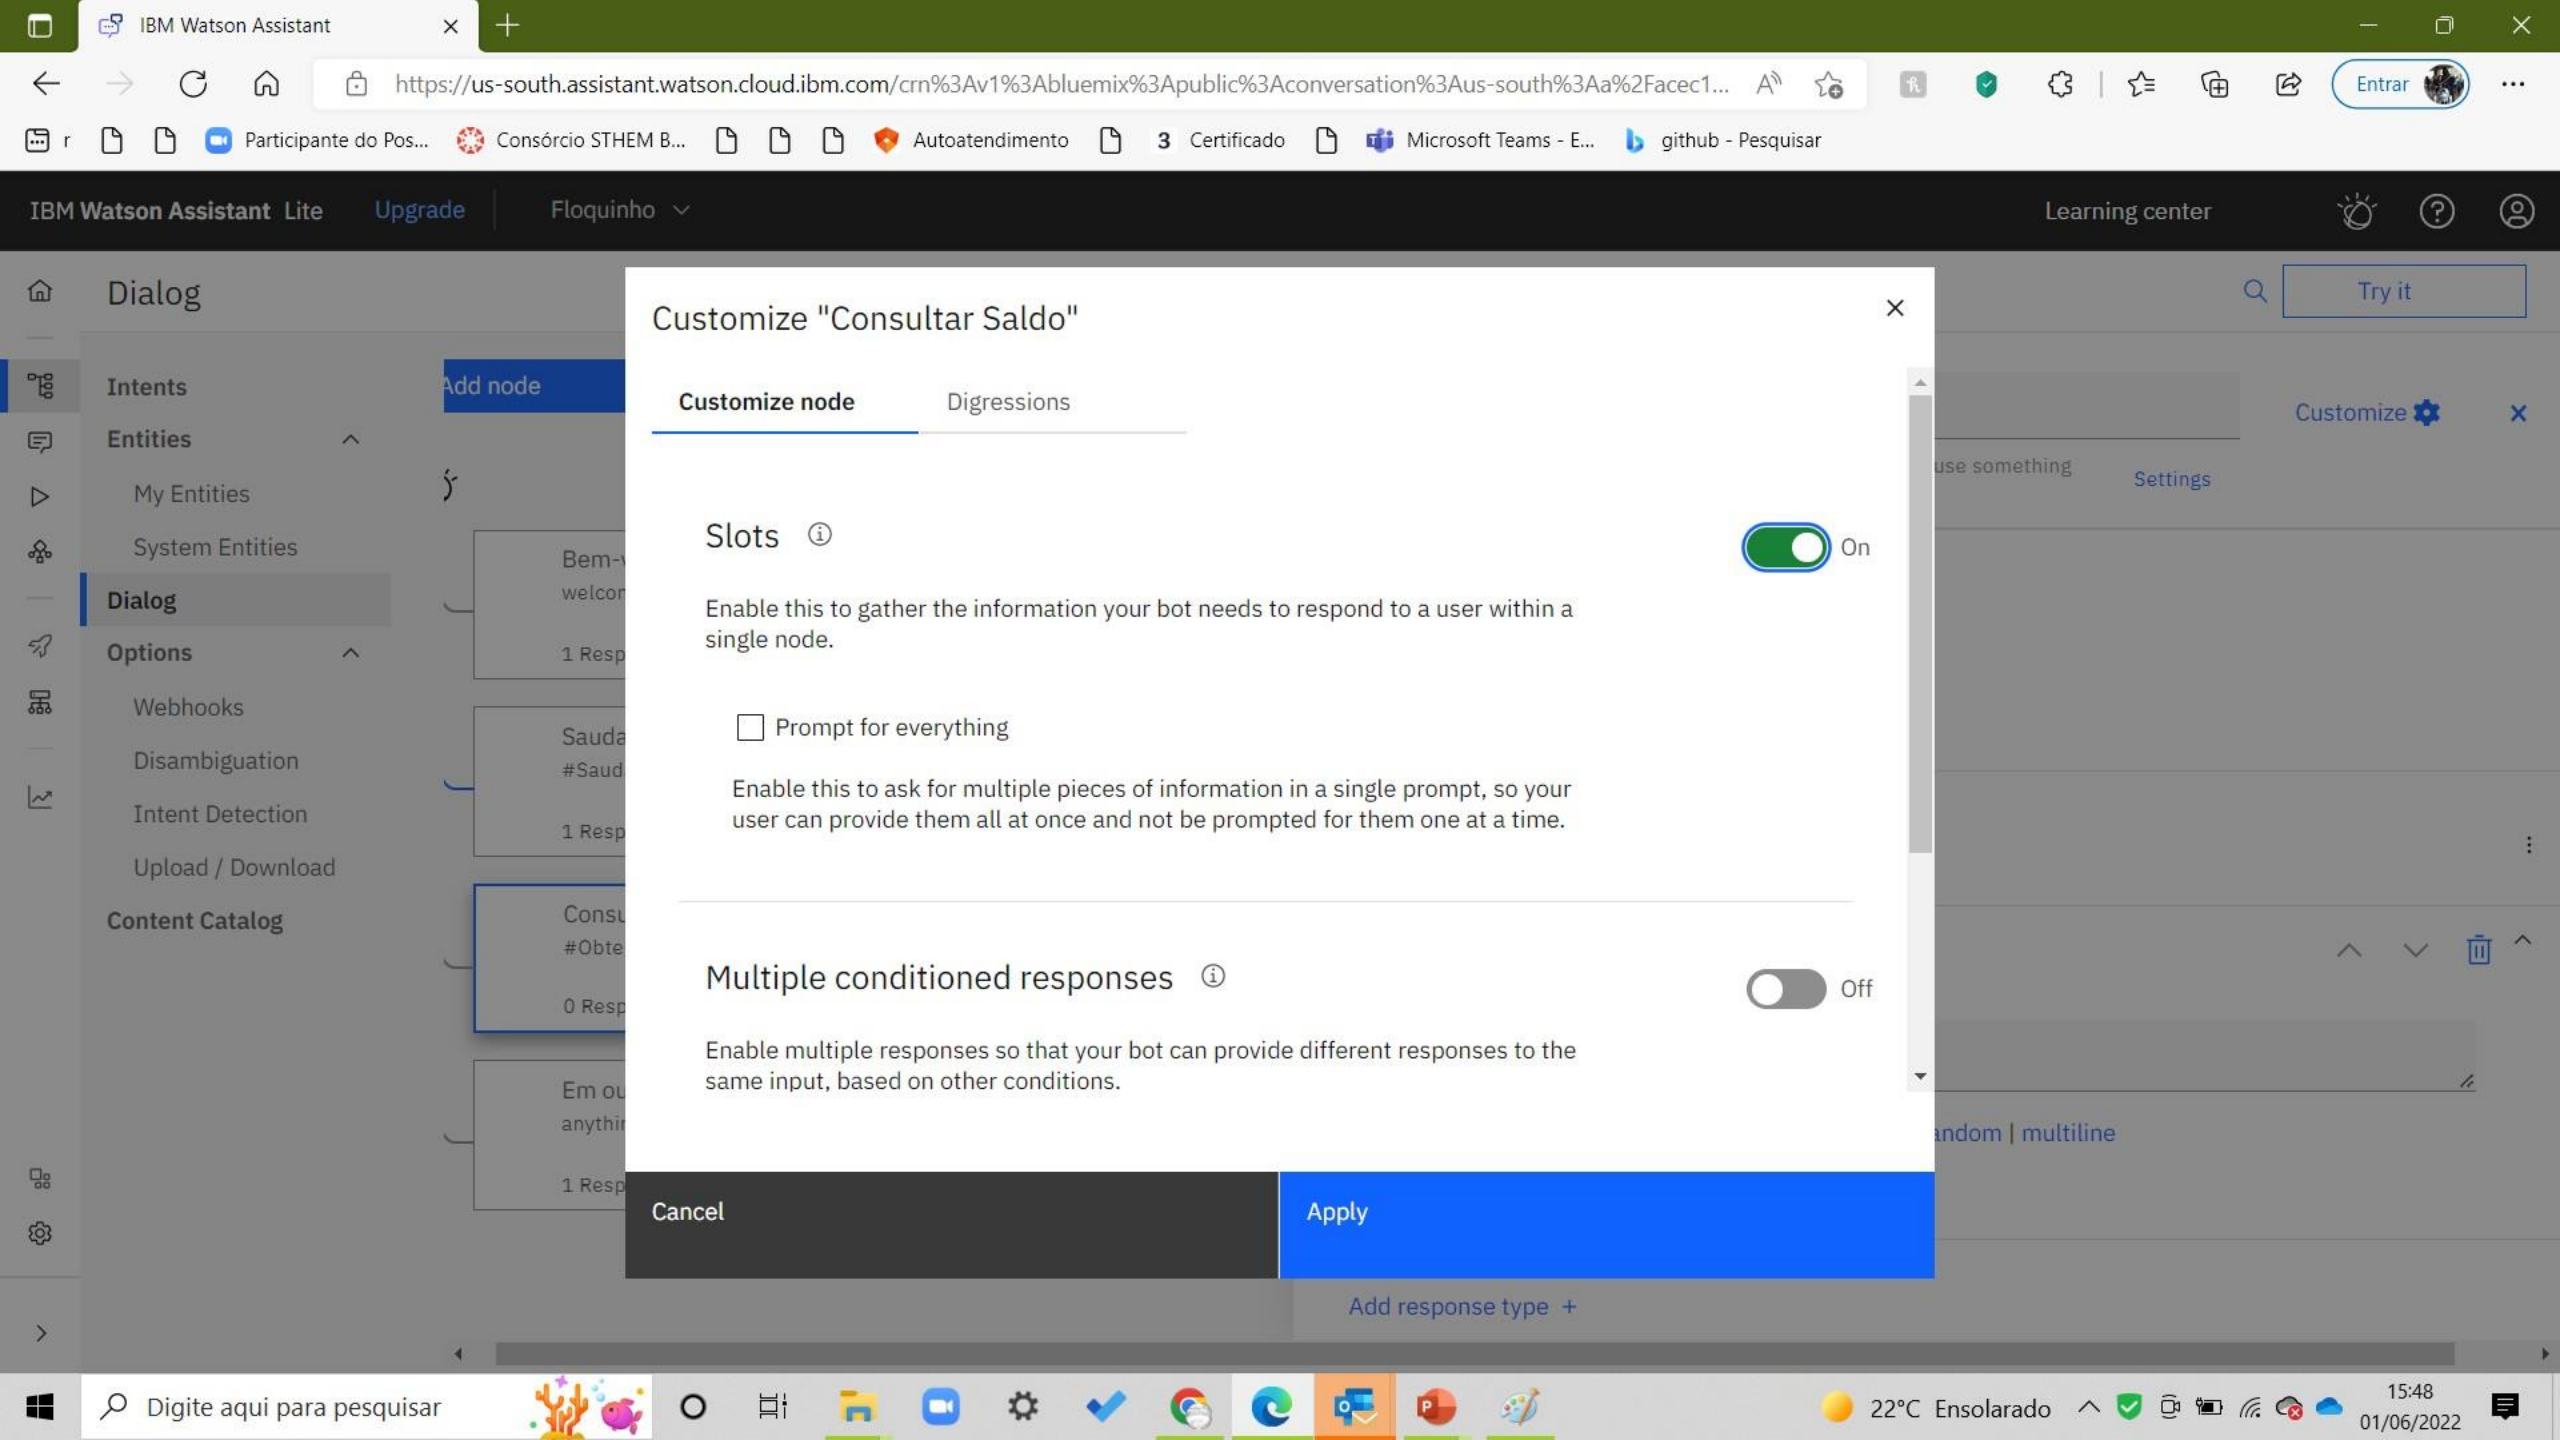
IBM Watson Assistant

https://us-south.assistant.watson.cloud.ibm.com/crn%3Av1%3Abluemix%3Apublic%3Aconversation%3Aus-south%3Aa%2Facec1...

Entrar

r Participante do Pos... Consórcio STHEM B... Autoatendimento 3 Certificado Microsoft Teams - E... github - Pesquisar

IBM Watson Assistant Lite Upgrade Floquinho Learning center

Dialog

Intents
Entities
My Entities
System Entities
Dialog
Options
Webhooks
Disambiguation
Intent Detection
Upload / Download
Content Catalog

Add node

Bem-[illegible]
welco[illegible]
1 Resp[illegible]

Sauda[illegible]
#Saud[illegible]
1 Resp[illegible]

Consu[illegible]
#Obte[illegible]
0 Resp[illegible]

Em ou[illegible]
anythi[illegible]
1 Resp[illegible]

Try it

Customize

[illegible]use something

Settings

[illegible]ndom | multiline

Add response type +

Customize "Consultar Saldo"

Customize node Digressions

Slots

On

Enable this to gather the information your bot needs to respond to a user within a single node.

Prompt for everything

Enable this to ask for multiple pieces of information in a single prompt, so your user can provide them all at once and not be prompted for them one at a time.

Multiple conditioned responses

Off

Enable multiple responses so that your bot can provide different responses to the same input, based on other conditions.

Cancel

Apply

Digite aqui para pesquisar

22°C Ensolarado

15:48
01/06/2022